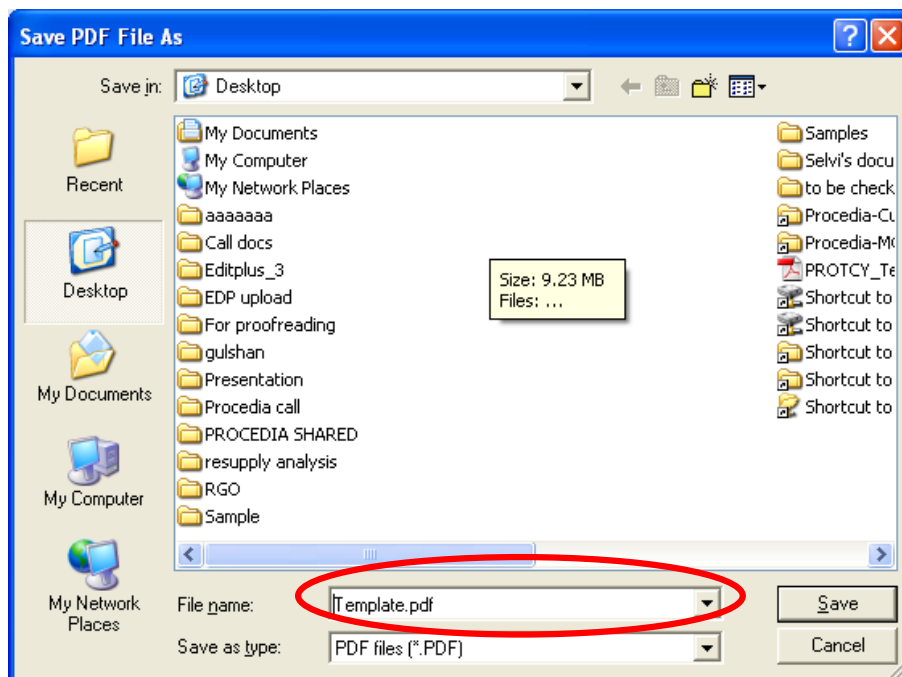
Save PDF File As

Save in: Desktop

Recent

Desktop

My Documents

My Computer

My Network Places

My Documents
My Computer
My Network Places
aaaaaaa
Call docs
Editplus_3
EDP upload
For proofreading
gulshan
Presentation
Procedia call
PROCEDIA SHARED
resupply analysis
RGO
Sample

Size: 9.23 MB
Files: ...

Samples
Selvi's docu
to be check
Procedia-Cu
Procedia-M
PROTCY_Te
Shortcut to
Shortcut to
Shortcut to
Shortcut to
Shortcut to

File name: Template.pdf

Save as type: PDF files (*.PDF)

Save

Cancel